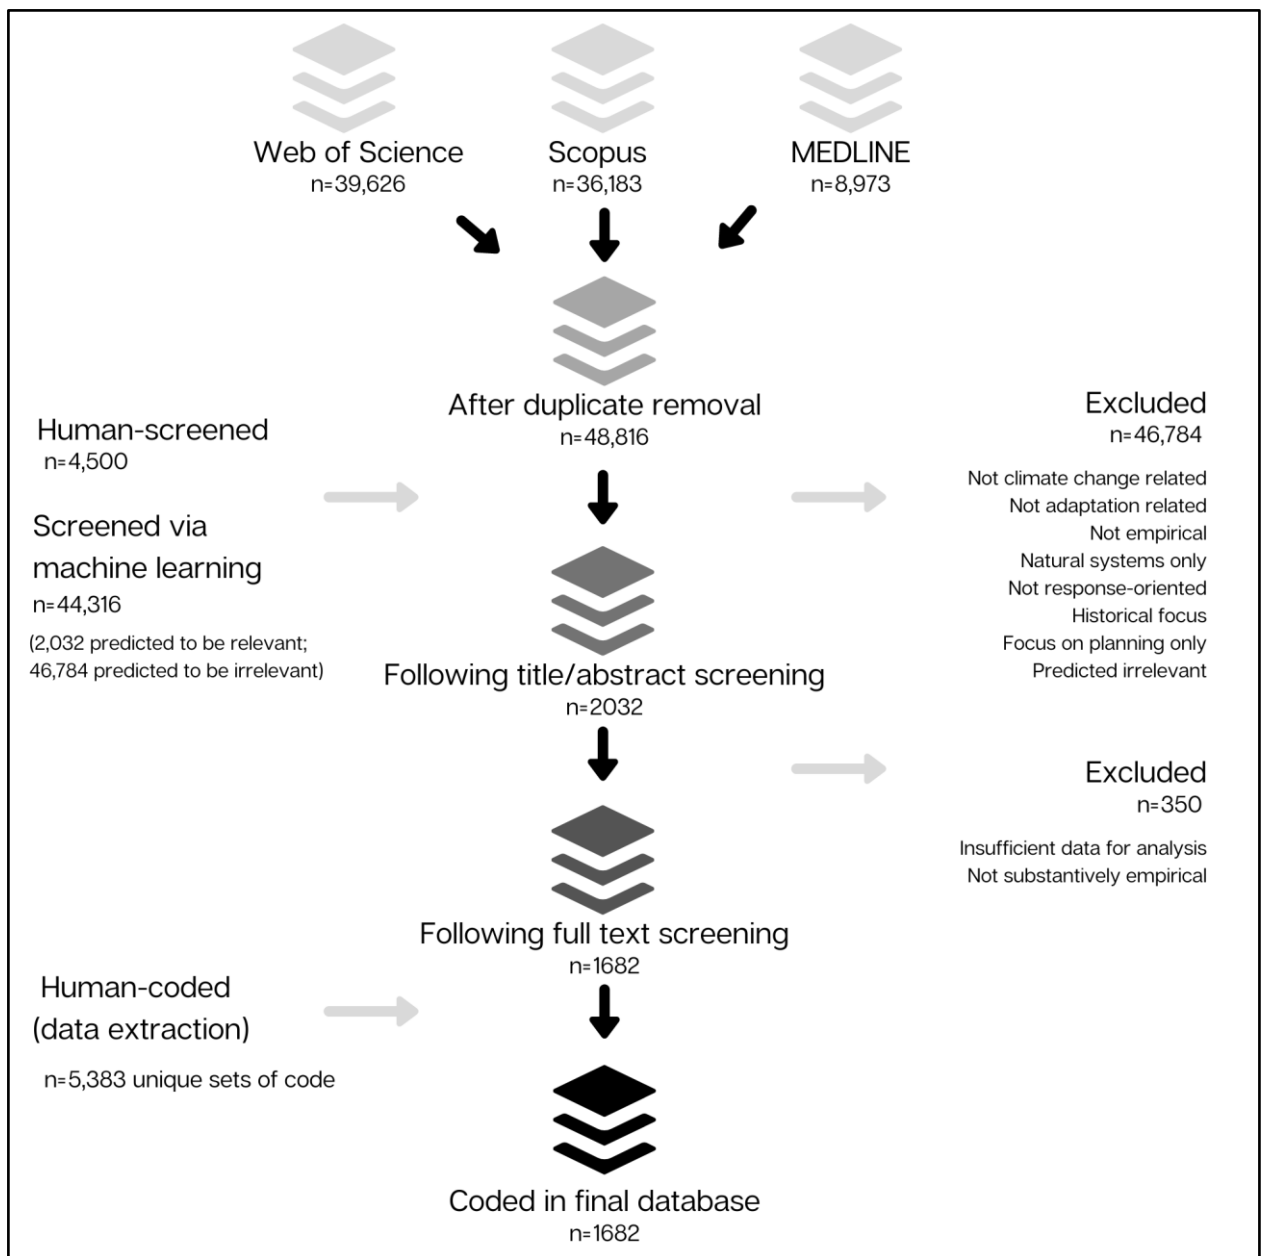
Web of Science
n=39,626

Scopus
n=36,183

MEDLINE
n=8,973

After duplicate removal
n=48,816

Human-screened
n=4,500

Screened via machine learning
n=44,316

(2,032 predicted to be relevant; 46,784 predicted to be irrelevant)

Excluded
n=46,784

Not climate change related
Not adaptation related
Not empirical
Natural systems only
Not response-oriented
Historical focus
Focus on planning only
Predicted irrelevant

Following title/abstract screening
n=2032

Excluded
n=350

Insufficient data for analysis
Not substantively empirical

Following full text screening
n=1682

Human-coded (data extraction)

n=5,383 unique sets of code

Coded in final database
n=1682